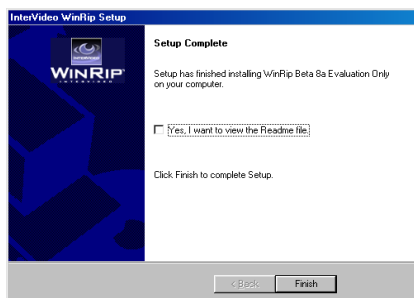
InterVideo WinRip Setup

WINRIP

Setup Complete

Setup has finished installing WinRip Beta 8a Evaluation Only on your computer.

Yes, I want to view the Readme file.

Click Finish to complete Setup.

< Back

Finish